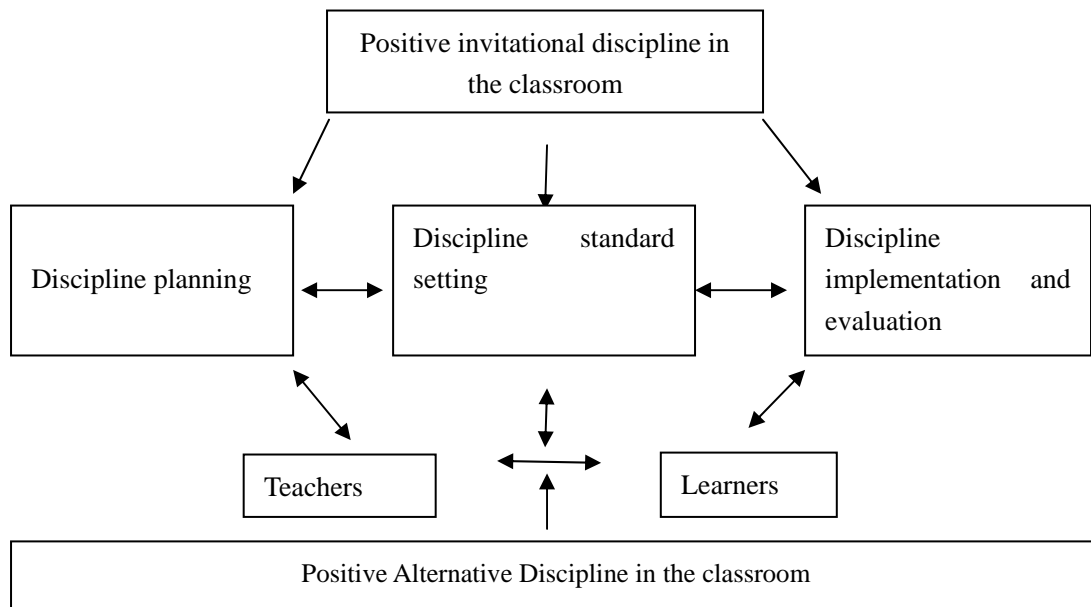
Positive invitational discipline in the classroom

Discipline planning

Discipline standard setting

Discipline implementation and evaluation

Teachers

Learners

Positive Alternative Discipline in the classroom